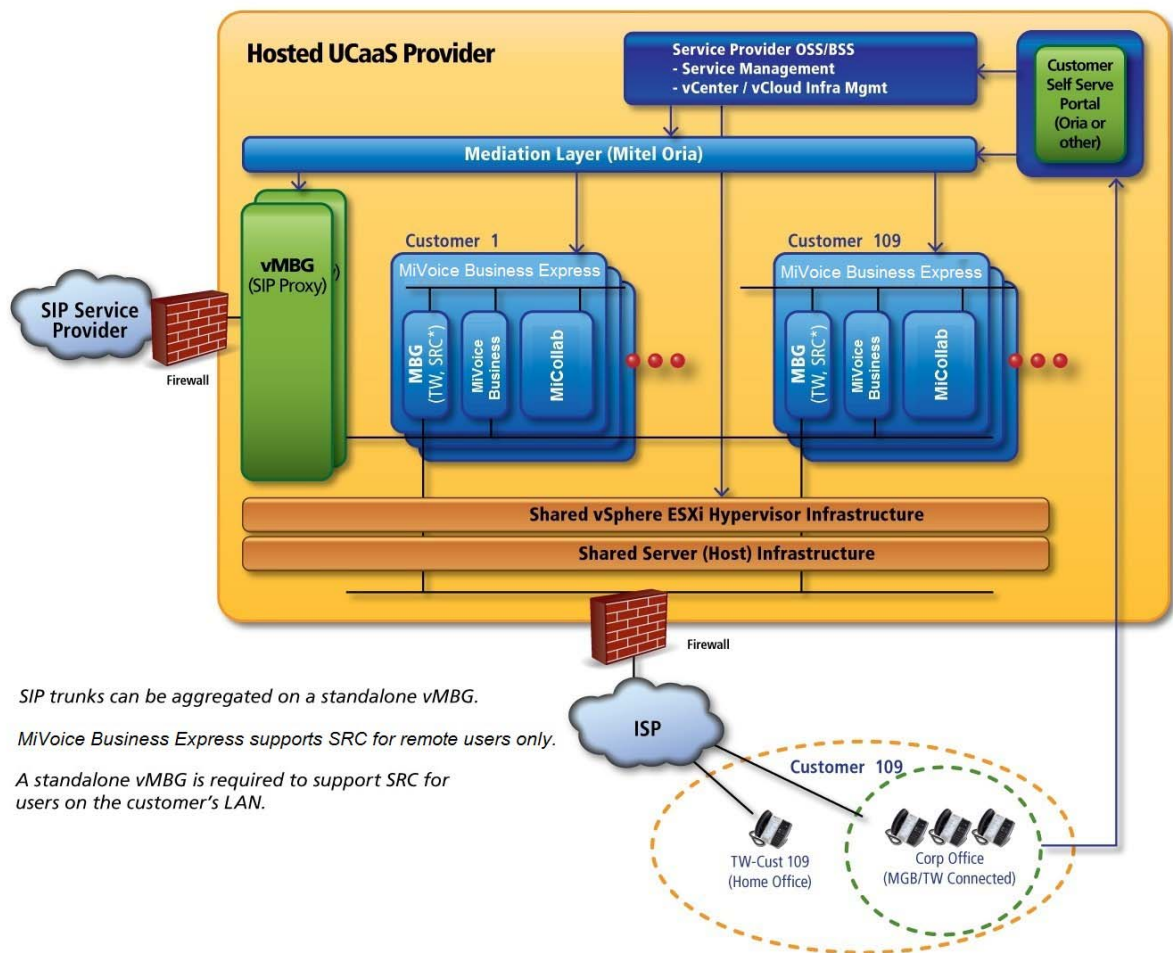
Hosted UCaaS Provider

Service Provider OSS/BSS
- Service Management
- vCenter / vCloud Infra Mgmt

Customer Self Serve Portal (Oria or other)

Mediation Layer (Mitel Oria)

vMBG (SIP Proxy)

Customer 1

MiVoice Business Express

MBG (TW, SRC*)

MiVoice Business

MiCollab

Customer 109

MiVoice Business Express

MBG (TW, SRC*)

MiVoice Business

MiCollab

SIP Service Provider

Firewall

Shared vSphere ESXi Hypervisor Infrastructure

Shared Server (Host) Infrastructure

Firewall

ISP

Customer 109

TW-Cust 109 (Home Office)

Corp Office (MGB/TW Connected)

SIP trunks can be aggregated on a standalone vMBG.

MiVoice Business Express supports SRC for remote users only.

A standalone vMBG is required to support SRC for users on the customer's LAN.